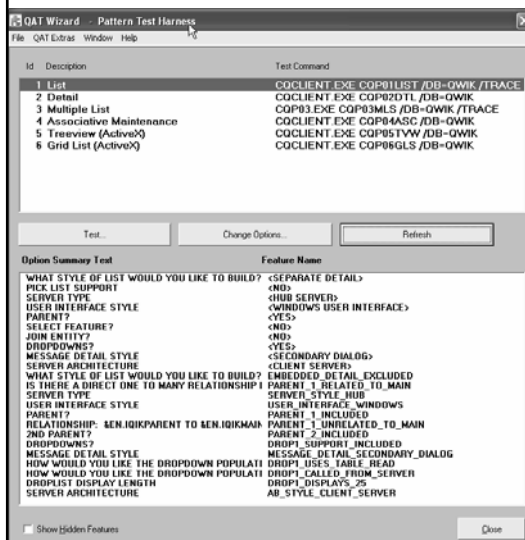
QAT Wizard - Pattern Test Harness

File QAT Extras Window Help

| Id | Description | Test Command |
|---|---|---|
| 1 | List | CQCLIENT.EXE CQP01LIST /DB=QWIK /TRACE |
| 2 | Detail | CQCLIENT.EXE CQP02DTL /DB=QWIK |
| 3 | Multiple List | CQP03.EXE CQP03MLS /DB=QWIK /TRACE |
| 4 | Associative Maintenance | CQCLIENT.EXE CQP04ASC /DB=QWIK |
| 5 | Treeview (ActiveX) | CQCLIENT.EXE CQP05TVW /DB=QWIK |
| 6 | Grid List (ActiveX) | CQCLIENT.EXE CQP06GLS /DB=QWIK |

Test... Change Options... Refresh

| Option Summary Text | Feature Name |
|---|---|
| WHAT STYLE OF LIST WOULD YOU LIKE TO BUILD? | <SEPARATE DETAIL> |
| PICK LIST SUPPORT | <NO> |
| SERVER TYPE | <HUB SERVER> |
| USER INTERFACE STYLE | <WINDOWS USER INTERFACE> |
| PARENT? | <YES> |
| SELECT FEATURE? | <NO> |
| JOIN ENTITY? | <NO> |
| DROPDOWNS? | <YES> |
| MESSAGE DETAIL STYLE | <SECONDARY DIALOG> |
| SERVER ARCHITECTURE | <CLIENT SERVER> |
| WHAT STYLE OF LIST WOULD YOU LIKE TO BUILD? | EMBEDDED_DETAIL_EXCLUDED |
| IS THERE A DIRECT ONE TO MANY RELATIONSHIP I | PARENT_1_RELATED_TO_MAIN |
| SERVER TYPE | SERVER_STYLE_HUB |
| USER INTERFACE STYLE | USER_INTERFACE_WINDOWS |
| PARENT? | PARENT_1_INCLUDED |
| RELATIONSHIP: &EN.IQIKPARENT TO &EN.IQIKMAIN | PARENT_1_UNRELATED_TO_MAIN |
| 2ND PARENT? | PARENT_2_INCLUDED |
| DROPDOWNS? | DROP1_SUPPORT_INCLUDED |
| MESSAGE DETAIL STYLE | MESSAGE_DETAIL_SECONDARY_DIALOG |
| HOW WOULD YOU LIKE THE DROPDOWN POPULATI | DROP1_USES_TABLE_READ |
| HOW WOULD YOU LIKE THE DROPDOWN POPULATI | DROP1_CALLED_FROM_SERVER |
| DROPLIST DISPLAY LENGTH | DROP1_DISPLAYS_25 |
| SERVER ARCHITECTURE | AB_STYLE_CLIENT_SERVER |

Show Hidden Features

Close